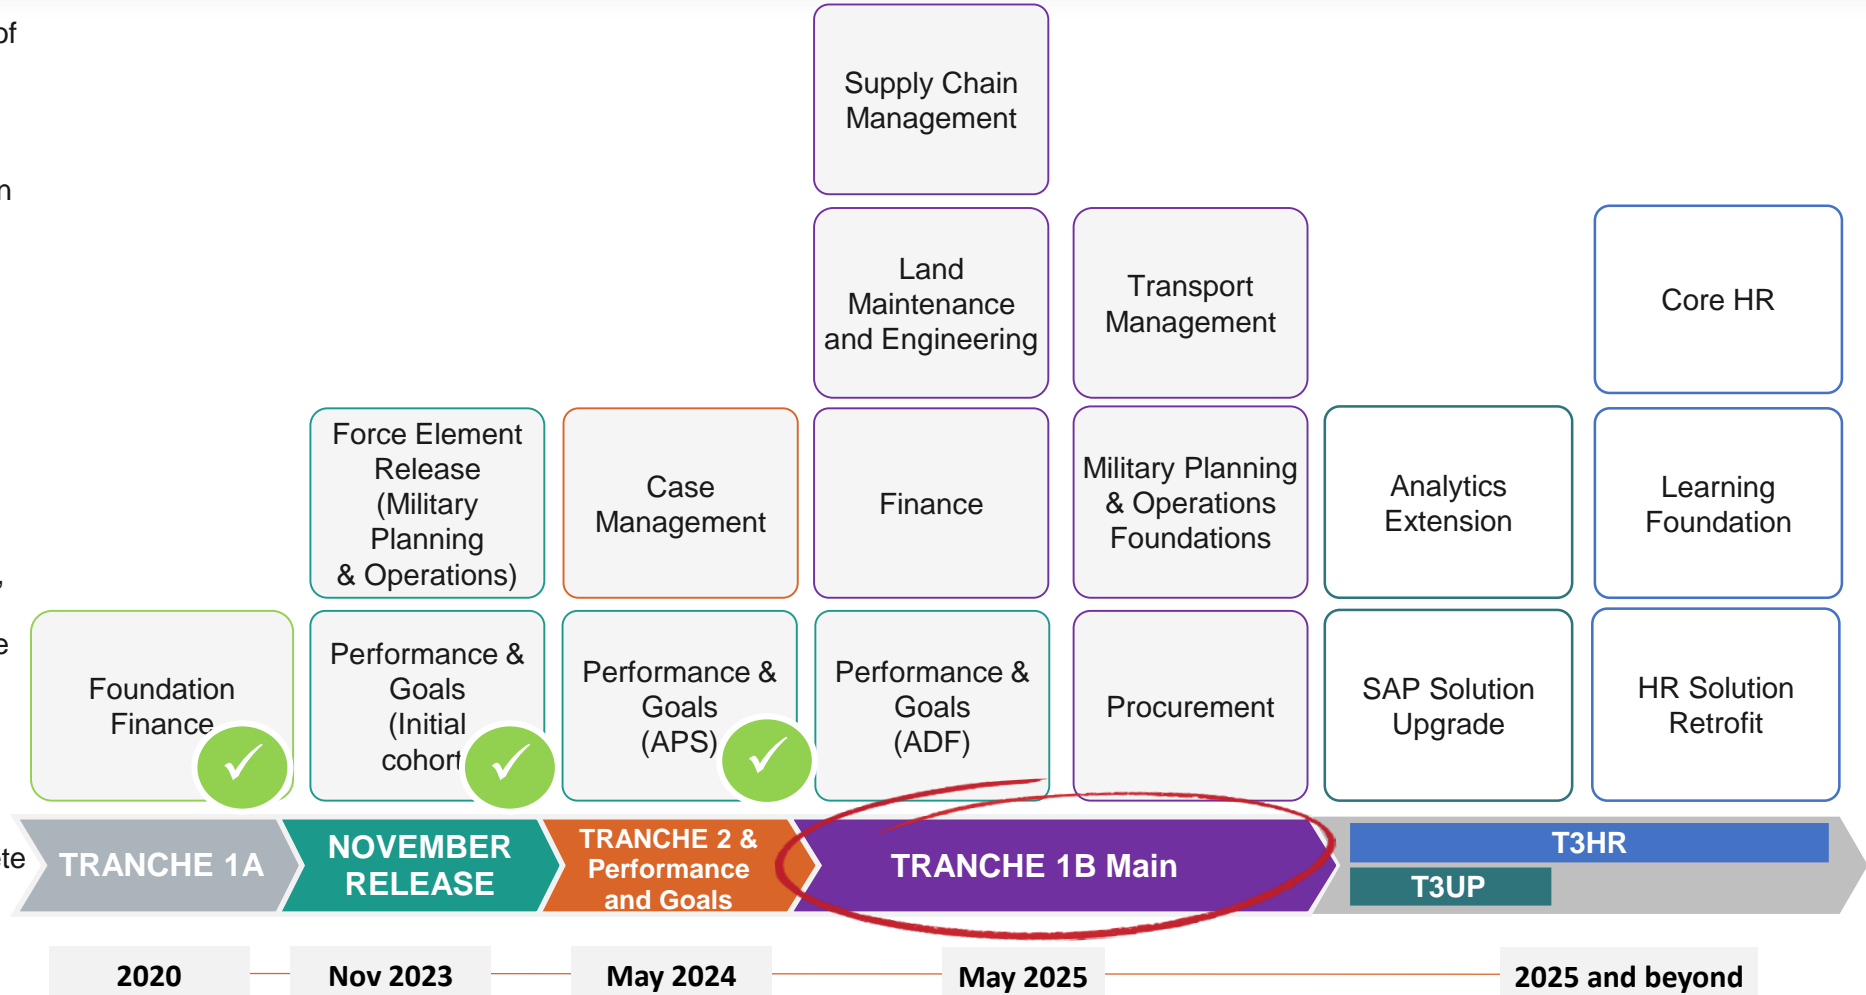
of

n

,

e

te

Supply Chain Management

Land Maintenance and Engineering

Transport Management

Core HR

Force Element Release (Military Planning & Operations)

Case Management

Finance

Military Planning & Operations Foundations

Analytics Extension

Learning Foundation

Foundation Finance

Performance & Goals (Initial cohort

Performance & Goals (APS)

Performance & Goals (ADF)

Procurement

SAP Solution Upgrade

HR Solution Retrofit

TRANCHE 1A

NOVEMBER RELEASE

TRANCHE 2 & Performance and Goals

TRANCHE 1B Main

T3HR

T3UP

2020

Nov 2023

May 2024

May 2025

2025 and beyond